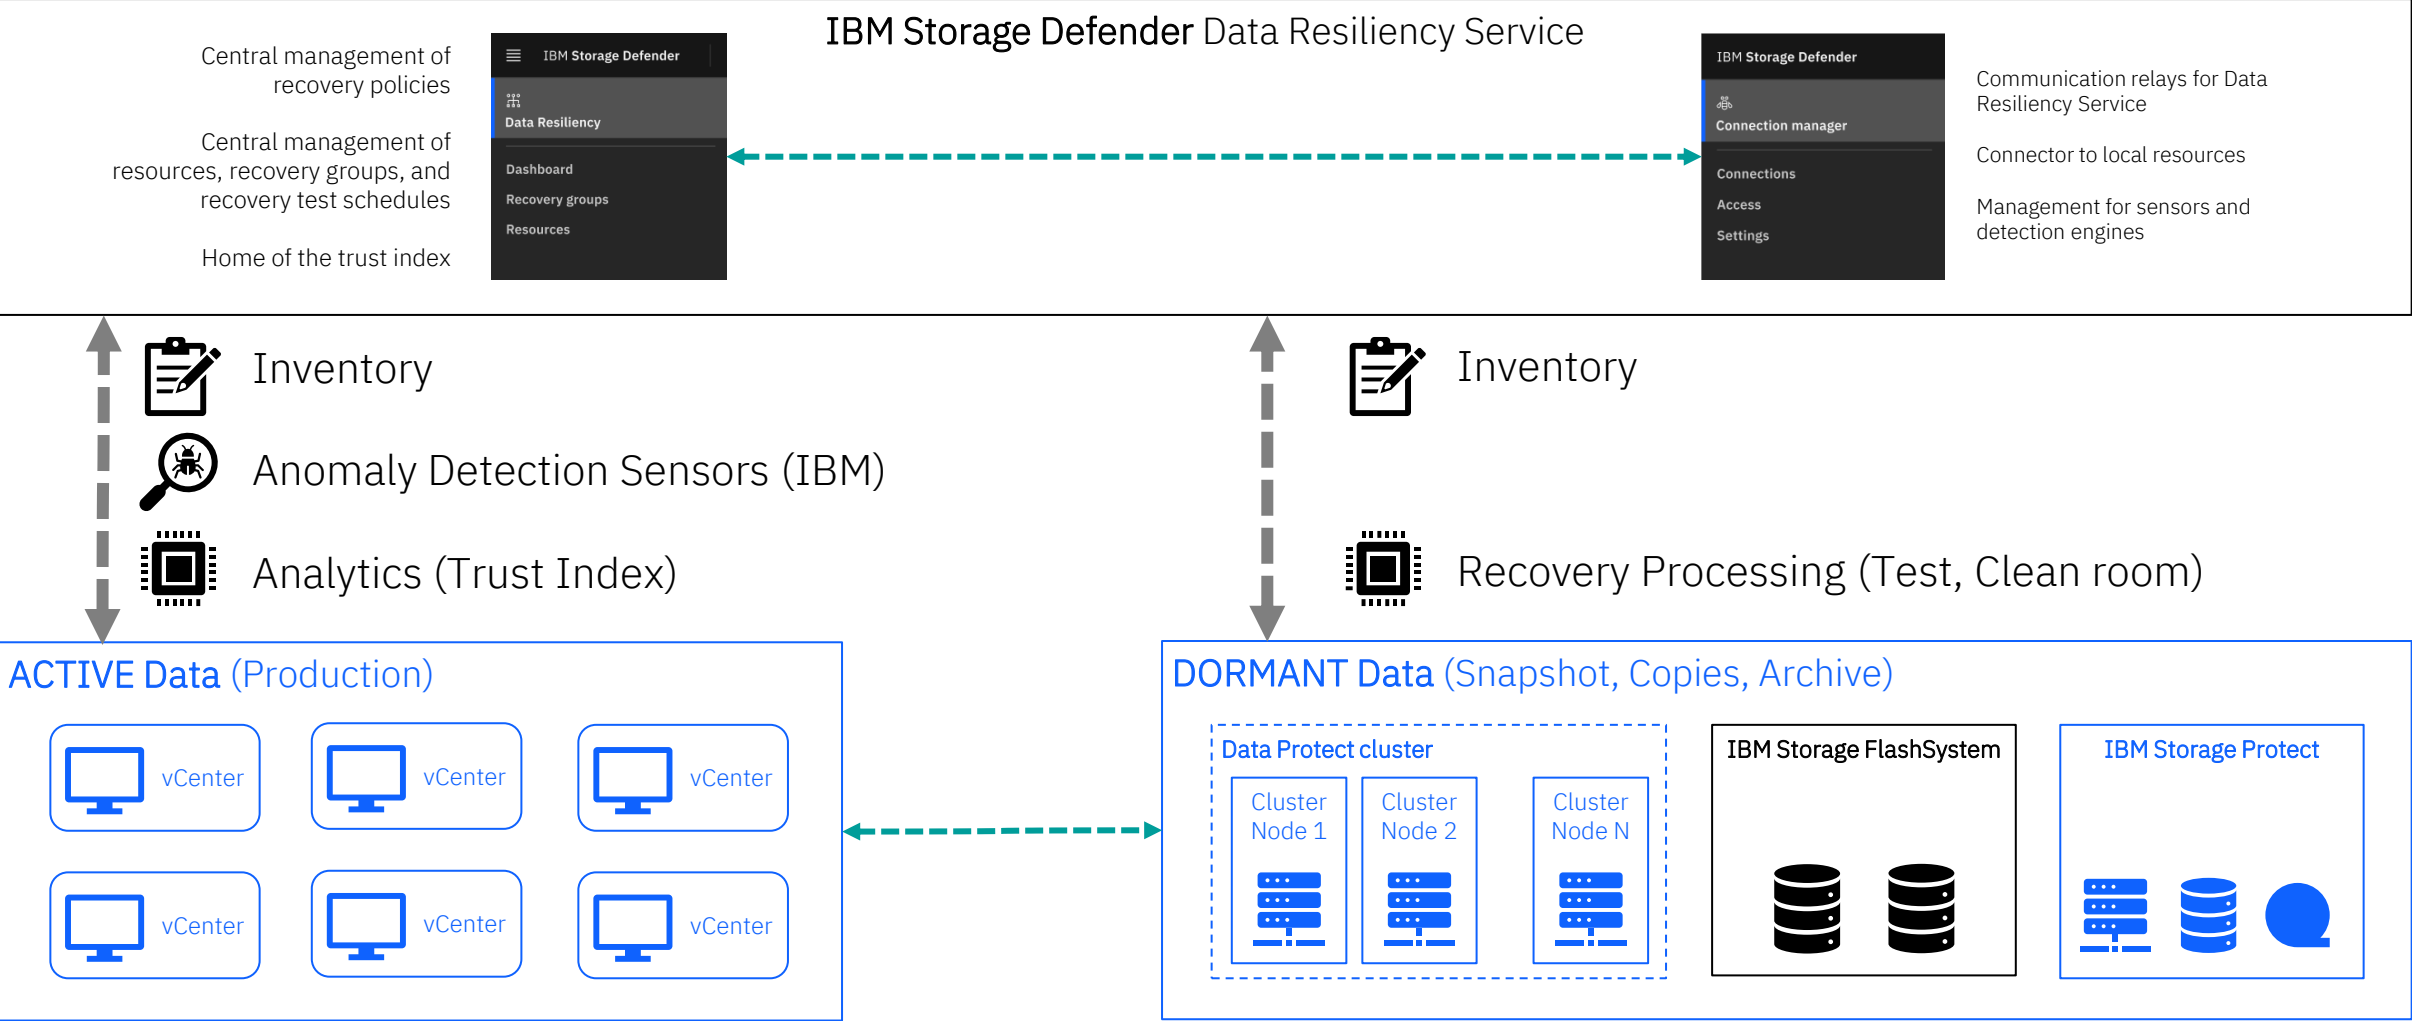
IBM Storage Defender Data Resiliency Service

Central management of recovery policies

Central management of resources, recovery groups, and recovery test schedules

Home of the trust index

IBM Storage Defender

Data Resiliency

Dashboard
Recovery groups
Resources

IBM Storage Defender

Connection manager

Connections
Access
Settings

Communication relays for Data Resiliency Service

Connector to local resources

Management for sensors and detection engines

Inventory

Anomaly Detection Sensors (IBM)

Analytics (Trust Index)

Inventory

Recovery Processing (Test, Clean room)

ACTIVE Data (Production)

vCenter
vCenter
vCenter
vCenter
vCenter
vCenter

DORMANT Data (Snapshot, Copies, Archive)

Data Protect cluster

Cluster Node 1
Cluster Node 2
Cluster Node N

IBM Storage FlashSystem

IBM Storage Protect